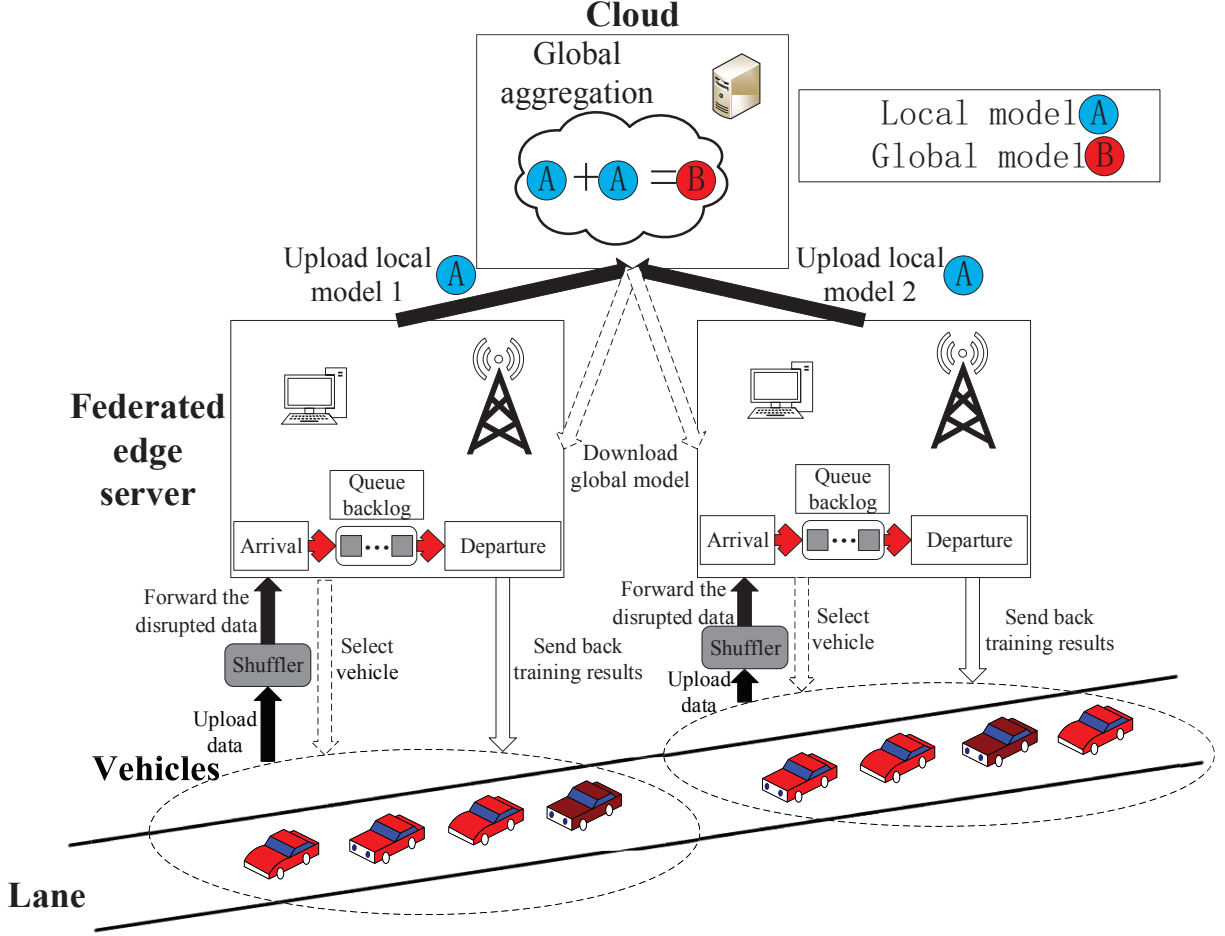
Cloud

Global aggregation

A + A = B

Local model A
Global model B

Upload local model 1 A

Upload local model 2 A

Download global model

Federated edge server

Queue backlog

Arrival

Departure

Queue backlog

Arrival

Departure

Forward the disrupted data

Shuffler

Upload data

Select vehicle

Send back training results

Forward the disrupted data

Shuffler

Upload data

Select vehicle

Send back training results

Vehicles

Lane